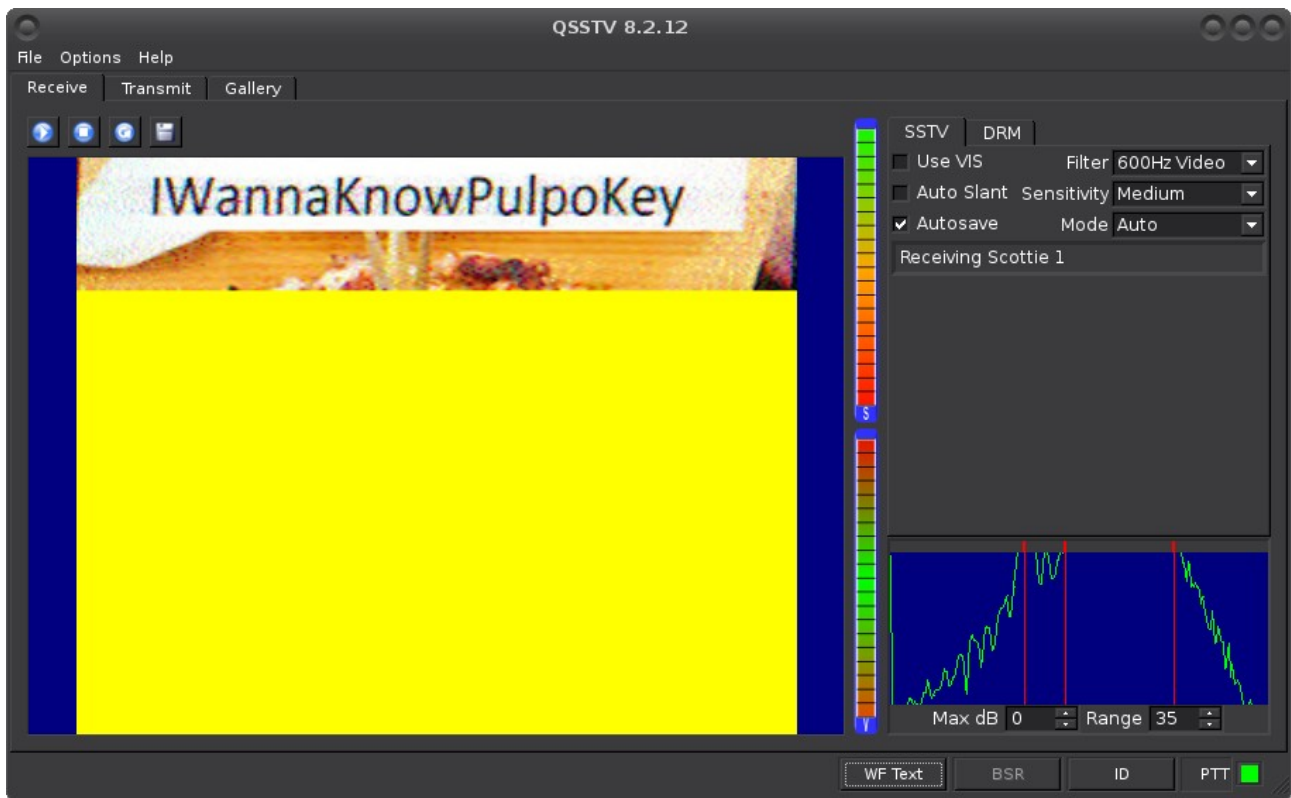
QSSTV 8.2.12

File Options Help

Receive Transmit Gallery

IWannaKnowPulpoKey

S

V

SSTV DRM

Use VIS Filter 600Hz Video

Auto Slant Sensitivity Medium

Autosave Mode Auto

Receiving Scottie 1

Max dB 0 Range 35

WF Text BSR ID PTT